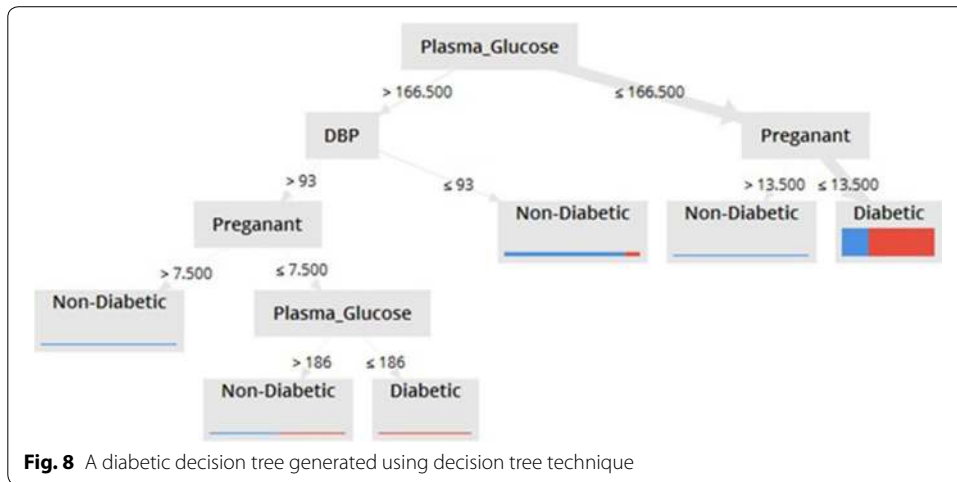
Plasma_Glucose

> 166.500

≤ 166.500

DBP

Preganant

> 93

≤ 93

> 13.500

≤ 13.500

Preganant

Non-Diabetic

Non-Diabetic

Diabetic

> 7.500

≤ 7.500

Non-Diabetic

Plasma_Glucose

> 186

≤ 186

Non-Diabetic

Diabetic

**Fig. 8** A diabetic decision tree generated using decision tree technique